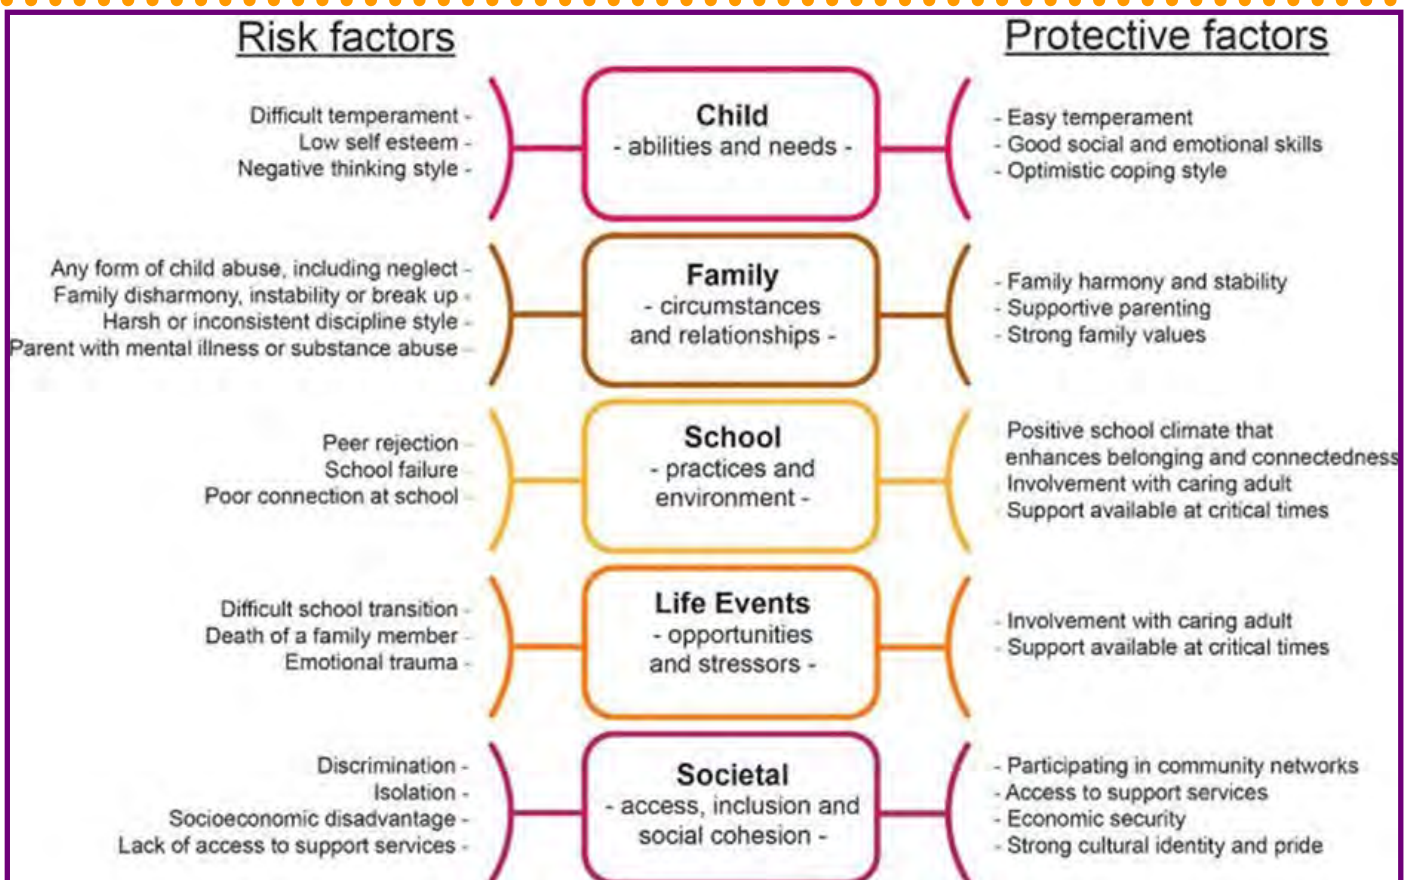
Risk factors

Protective factors

Difficult temperament -
Low self esteem -
Negative thinking style -

Child
- abilities and needs -

- Easy temperament
- Good social and emotional skills
- Optimistic coping style

Any form of child abuse, including neglect -
Family disharmony, instability or break up -
Harsh or inconsistent discipline style -
Parent with mental illness or substance abuse -

Family
- circumstances and relationships -

- Family harmony and stability
- Supportive parenting
- Strong family values

Peer rejection -
School failure -
Poor connection at school -

School
- practices and environment -

Positive school climate that enhances belonging and connectedness
Involvement with caring adult
Support available at critical times

Difficult school transition -
Death of a family member -
Emotional trauma -

Life Events
- opportunities and stressors -

- Involvement with caring adult
- Support available at critical times

Discrimination -
Isolation -
Socioeconomic disadvantage -
Lack of access to support services -

Societal
- access, inclusion and social cohesion -

- Participating in community networks
- Access to support services
- Economic security
- Strong cultural identity and pride